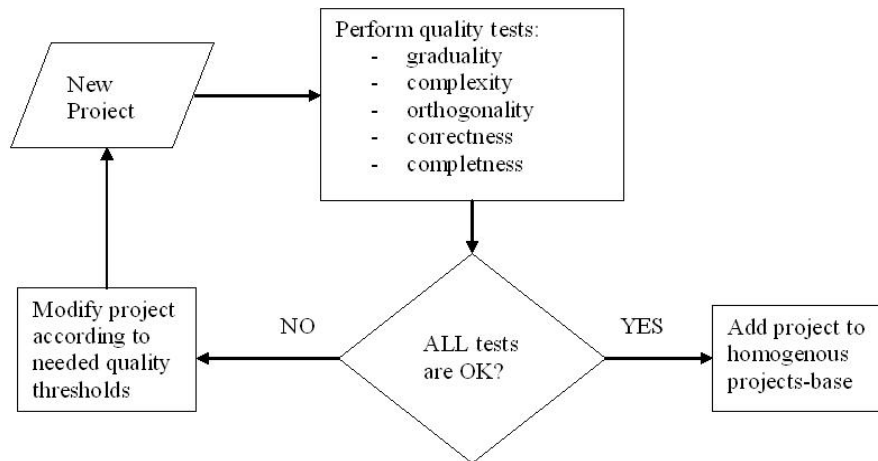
New Project

Perform quality tests:
- graduality
- complexity
- orthogonality
- correctness
- completness

Modify project according to needed quality thresholds

NO

ALL tests are OK?

YES

Add project to homogenous projects-base